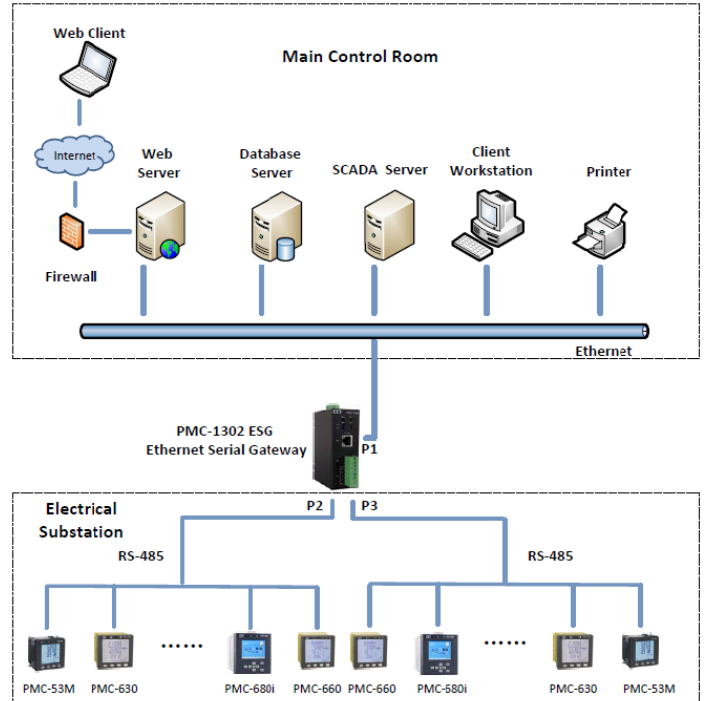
Web Client

Main Control Room

Internet

Web Server

Database Server

SCADA Server

Client Workstation

Printer

Firewall

Ethernet

PMC-1302 ESG
Ethernet Serial Gateway

P1

P2

P3

Electrical Substation

RS-485

RS-485

......

......

PMC-53M

PMC-630

PMC-680i

PMC-660

PMC-660

PMC-680i

PMC-630

PMC-53M